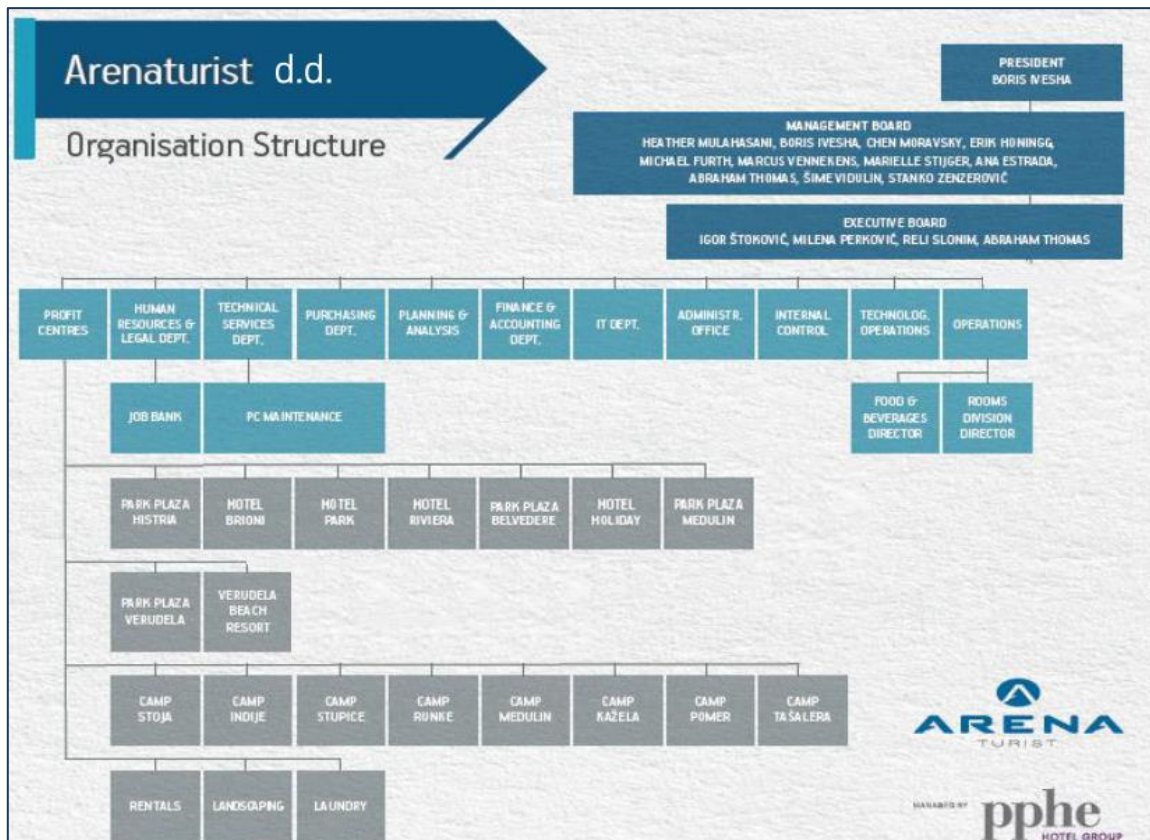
Arenaturist d.d.

Organisation Structure

PRESIDENT
BORIS IVESHA

MANAGEMENT BOARD
HEATHER MULAHASANI, BORIS IVESHA, CHEN MORAVSKY, ERIK HONINGG, MICHAEL FURTH, MARCUS VENNEKENS, MARIELLE STIJGER, ANA ESTRADA, ABRAHAM THOMAS, ŠIME VIDULIN, STANKO ZENZEROVIĆ

EXECUTIVE BOARD
IGOR ŠTOKOVIĆ, MILENA PERKOVIĆ, RELI SLONIM, ABRAHAM THOMAS

PROFIT CENTRES

HUMAN RESOURCES & LEGAL DEPT.

TECHNICAL SERVICES DEPT.

PURCHASING DEPT.

PLANNING & ANALYSIS

FINANCE & ACCOUNTING DEPT.

IT DEPT.

ADMINISTR. OFFICE

INTERNAL CONTROL

TECHNOLOG. OPERATIONS

OPERATIONS

JOB BANK

PC MAINTENANCE

FOOD & BEVERAGES DIRECTOR

ROOMS DIVISION DIRECTOR

PARK PLAZA HISTRIA

HOTEL BRIONI

HOTEL PARK

HOTEL RIVIERA

PARK PLAZA BELVEDERE

HOTEL HOLIDAY

PARK PLAZA MEDULIN

PARK PLAZA VERUDELA

VERUDELA BEACH RESORT

CAMP STOJA

CAMP INDIJE

CAMP STUPICE

CAMP RUNKE

CAMP MEDULIN

CAMP KAŽELA

CAMP POMER

CAMP TAŠALERA

RENTALS

LANDSCAPING

LAUNDRY

ARENA
TURIST

MANAGED BY
pphe
HOTEL GROUP